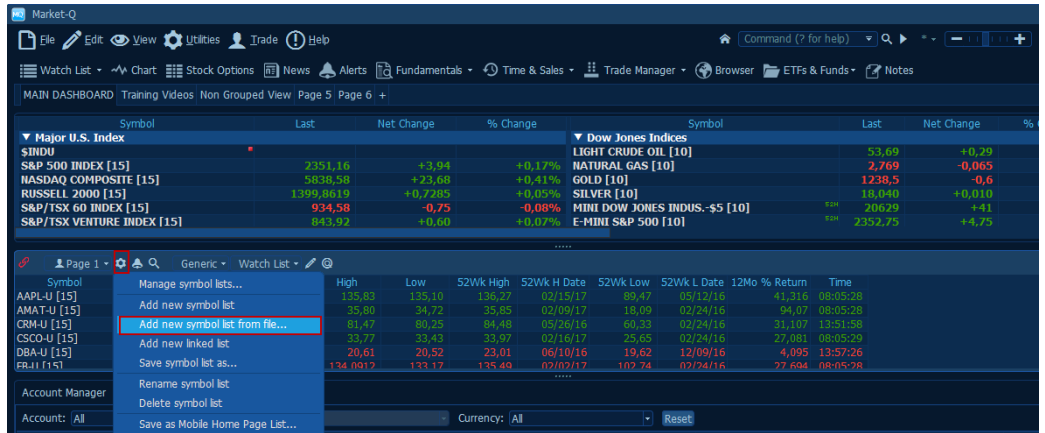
Market-Q

File Edit View Utilities Trade Help

Command (? for help)

Watch List • Chart Stock Options News Alerts Fundamentals • Time & Sales • Trade Manager • Browser ETFs & Funds • Notes

MAIN DASHBOARD Training Videos Non Grouped View Page 5 Page 6 +

| Symbol | Last | Net Change | % Change |
|---|---|---|---|
| ▼ Major U.S. Index | | | |
| $INDU | | | |
| S&P 500 INDEX [15] | 2351,16 | +3,94 | +0,17% |
| NASDAQ COMPOSITE [15] | 5838,58 | +23,68 | +0,41% |
| RUSSELL 2000 [15] | 1399,8619 | +0,7285 | +0,05% |
| S&P/TSX 60 INDEX [15] | 934,58 | -0,75 | -0,08% |
| S&P/TSX VENTURE INDEX [15] | 843,92 | +0,60 | +0,07% |

| Symbol | Last | Net Change | % C |
|---|---|---|---|
| ▼ Dow Jones Indices | | | |
| LIGHT CRUDE OIL [10] | 53,69 | +0,29 | |
| NATURAL GAS [10] | 2,769 | -0,065 | |
| GOLD [10] | 1238,5 | -0,6 | |
| SILVER [10] | 18,040 | +0,010 | |
| MINI DOW JONES INDUS.-$5 [10] | 20629 | +41 | |
| E-MINI S&P 500 [10] | 2352,75 | +4,75 | |

Page 1 • Generic • Watch List •

| Symbol | High | Low | 52Wk High | 52Wk H Date | 52Wk Low | 52Wk L Date | 12Mo % Return | Time |
|---|---|---|---|---|---|---|---|---|
| AAPL-U [15] | 135,83 | 135,10 | 136,27 | 02/15/17 | 89,47 | 05/12/16 | 41,316 | 08:05:28 |
| AMAT-U [15] | 35,80 | 34,72 | 35,85 | 02/09/17 | 18,09 | 02/24/16 | 94,07 | 08:05:28 |
| CRM-U [15] | 81,47 | 80,25 | 84,48 | 05/26/16 | 60,33 | 02/24/16 | 31,107 | 13:51:58 |
| CSCO-U [15] | 33,77 | 33,43 | 33,97 | 02/16/17 | 25,65 | 02/24/16 | 27,081 | 08:05:29 |
| DBA-U [15] | 20,61 | 20,52 | 23,01 | 06/10/16 | 19,62 | 12/09/16 | 4,095 | 13:57:26 |
| FB-U [15] | 134,0912 | 133,17 | 135,49 | 02/02/17 | 102,74 | 02/24/16 | 27,694 | 08:05:28 |

Manage symbol lists...
Add new symbol list
Add new symbol list from file...
Add new linked list
Save symbol list as...
Rename symbol list
Delete symbol list
Save as Mobile Home Page List...

Account Manager
Account: All
Currency: All
Reset